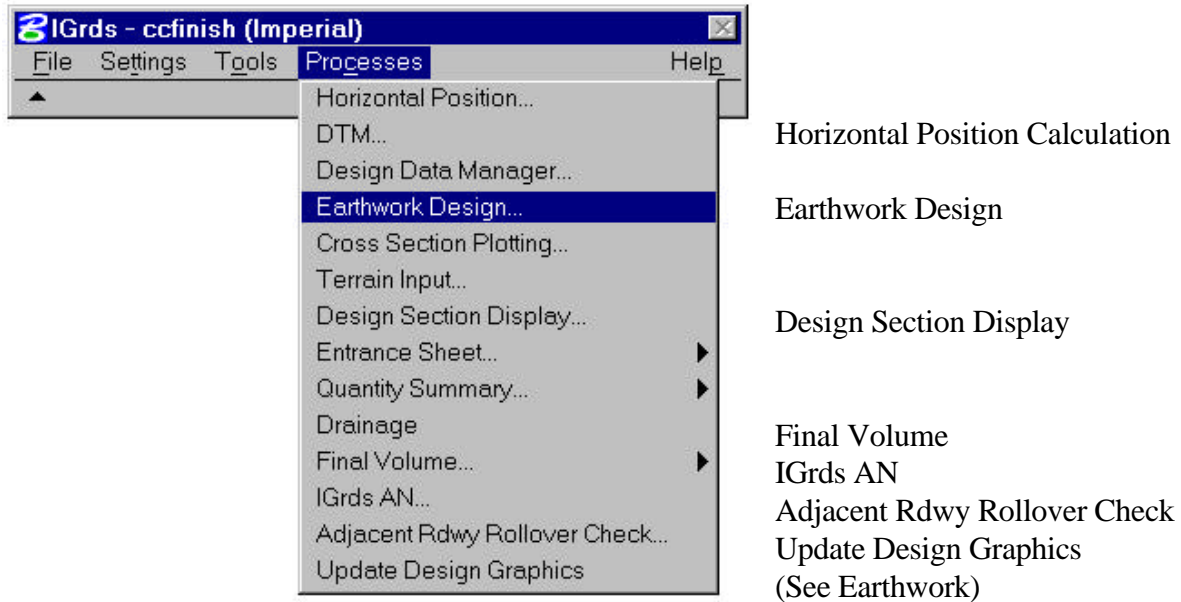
IGrds - ccfinish (Imperial)
File Settings Tools Processes Help
Horizontal Position...
DTM...
Design Data Manager...
Earthwork Design...
Cross Section Plotting...
Terrain Input...
Design Section Display...
Entrance Sheet...
Quantity Summary...
Drainage
Final Volume...
IGrds AN...
Adjacent Rdwy Rollover Check...
Update Design Graphics

Horizontal Position Calculation

Earthwork Design

Design Section Display

Final Volume
IGrds AN
Adjacent Rdwy Rollover Check
Update Design Graphics
(See Earthwork)